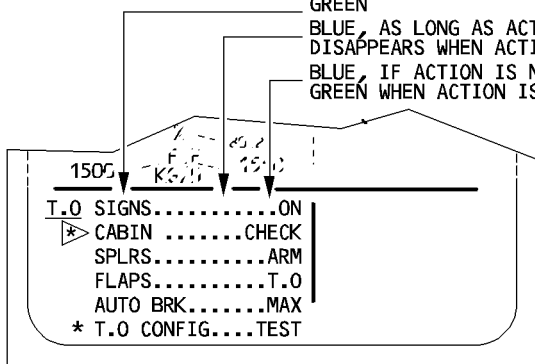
GREEN
BLUE, AS LONG AS ACT
DISAPPEARS WHEN ACTI
BLUE, IF ACTION IS N
GREEN WHEN ACTION IS

1500 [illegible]

T.O SIGNS............ON
* CABIN ........CHECK
SPLRS...........ARM
FLAPS...........T.O
AUTO BRK........MAX
* T.O CONFIG....TEST